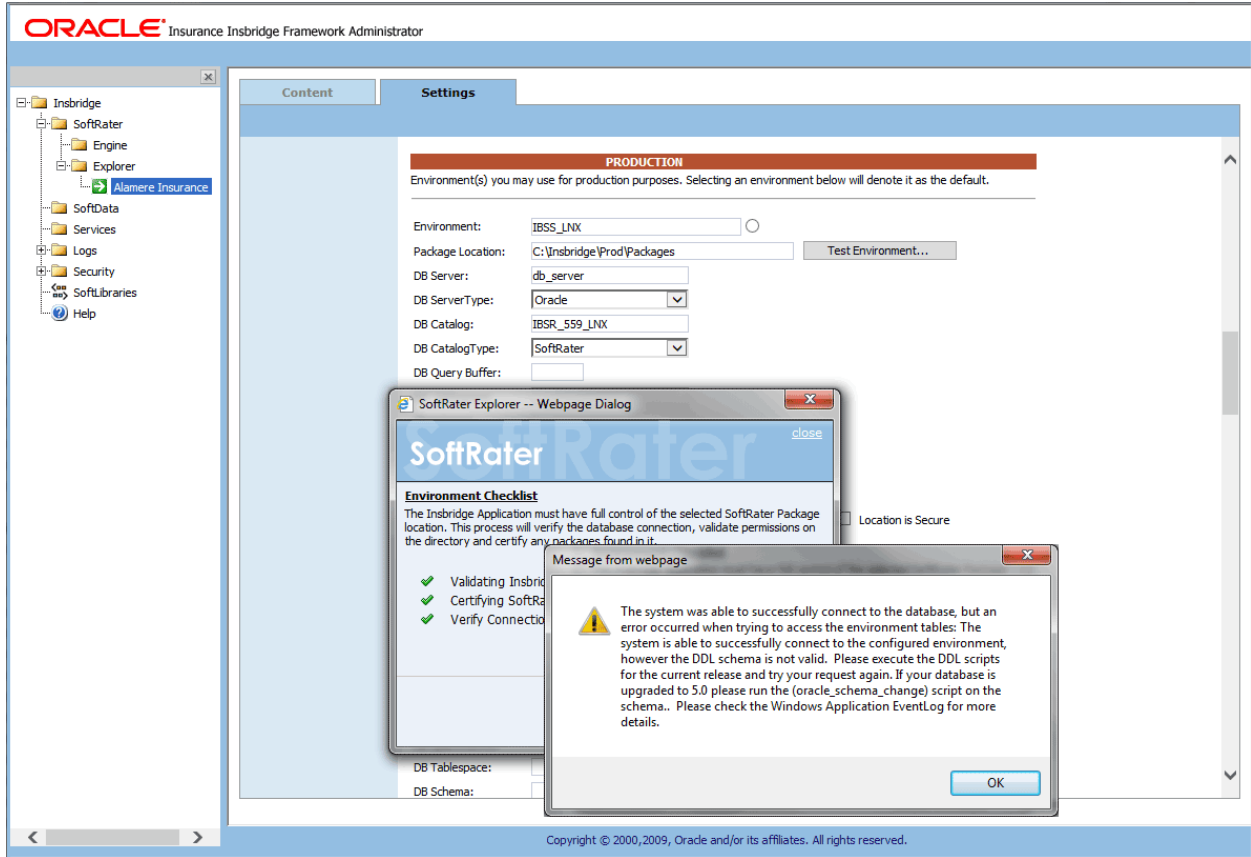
ORACLE Insurance Insbridge Framework Administrator

Insbridge
SoftRater
Engine
Explorer
Alamere Insurance
SoftData
Services
Logs
Security
SoftLibraries
Help

Content
Settings

PRODUCTION
Environment(s) you may use for production purposes. Selecting an environment below will denote it as the default.

Environment: IBSS_LNX
Package Location: C:\Insbridge\Prod\Packages
Test Environment...
DB Server: db_server
DB ServerType: Oracle
DB Catalog: IBSR_559_LNX
DB CatalogType: SoftRater
DB Query Buffer:

SoftRater Explorer -- Webpage Dialog
close
SoftRater
Environment Checklist
The Insbridge Application must have full control of the selected SoftRater Package location. This process will verify the database connection, validate permissions on the directory and certify any packages found in it.

Validating Insbri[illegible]
Certifying SoftRa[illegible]
Verify Connectio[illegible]

Location is Secure

Message from webpage
The system was able to successfully connect to the database, but an error occurred when trying to access the environment tables: The system is able to successfully connect to the configured environment, however the DDL schema is not valid. Please execute the DDL scripts for the current release and try your request again. If your database is upgraded to 5.0 please run the (oracle_schema_change) script on the schema.. Please check the Windows Application EventLog for more details.
OK

DB Tablespace:
DB Schema:

Copyright © 2000,2009, Oracle and/or its affiliates. All rights reserved.